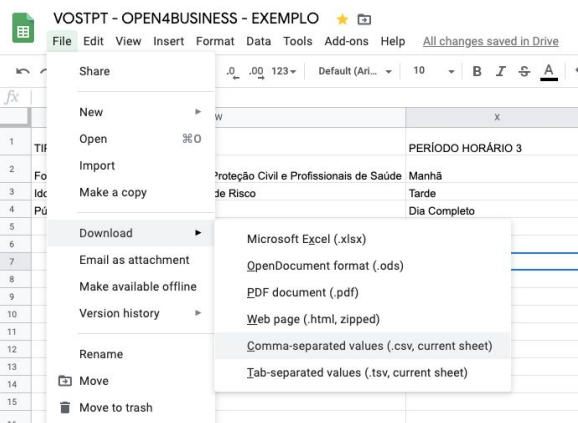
VOSTPT - OPEN4BUSINESS - EXEMPLO

File Edit View Insert Format Data Tools Add-ons Help All changes saved in Drive

.0_ .00_ 123▾ Default (Ari... ▾ 10 ▾ B I S A

fx

W | X

TIP | | PERÍODO HORÁRIO 3
Fo | Proteção Civil e Profissionais de Saúde | Manhã
Ido | de Risco | Tarde
Pú | | Dia Completo

1 2 3 4 5 6 7 8 9 10 11 12 13 14 15 16

Share

New ▸
Open ⌘O
Import
Make a copy

Download ▸
Email as attachment
Make available offline
Version history ▸

Rename
Move
Move to trash

Microsoft Excel (.xlsx)
OpenDocument format (.ods)
PDF document (.pdf)
Web page (.html, zipped)
Comma-separated values (.csv, current sheet)
Tab-separated values (.tsv, current sheet)